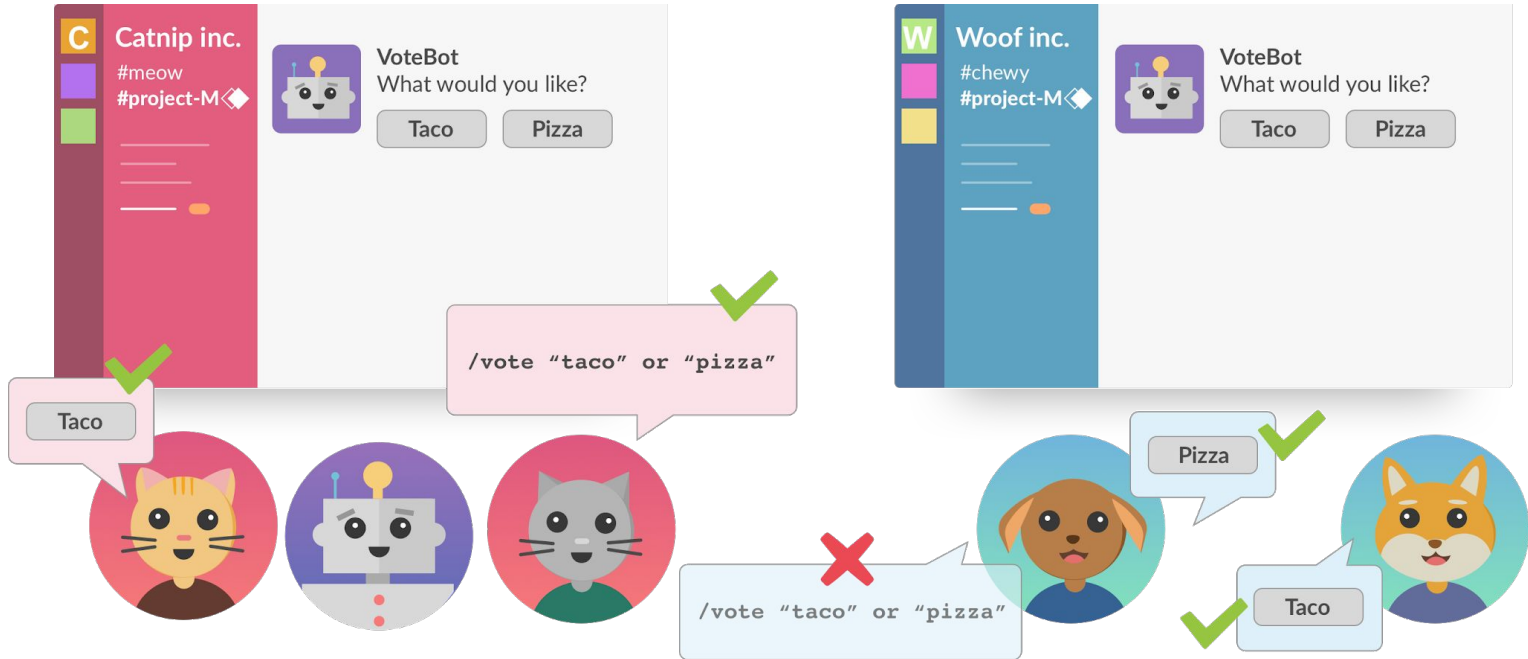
C Catnip inc.
#meow
#project-M

VoteBot
What would you like?
Taco Pizza

W Woof inc.
#chewy
#project-M

VoteBot
What would you like?
Taco Pizza

Taco

/vote “taco” or “pizza”

Pizza

/vote “taco” or “pizza”

Taco